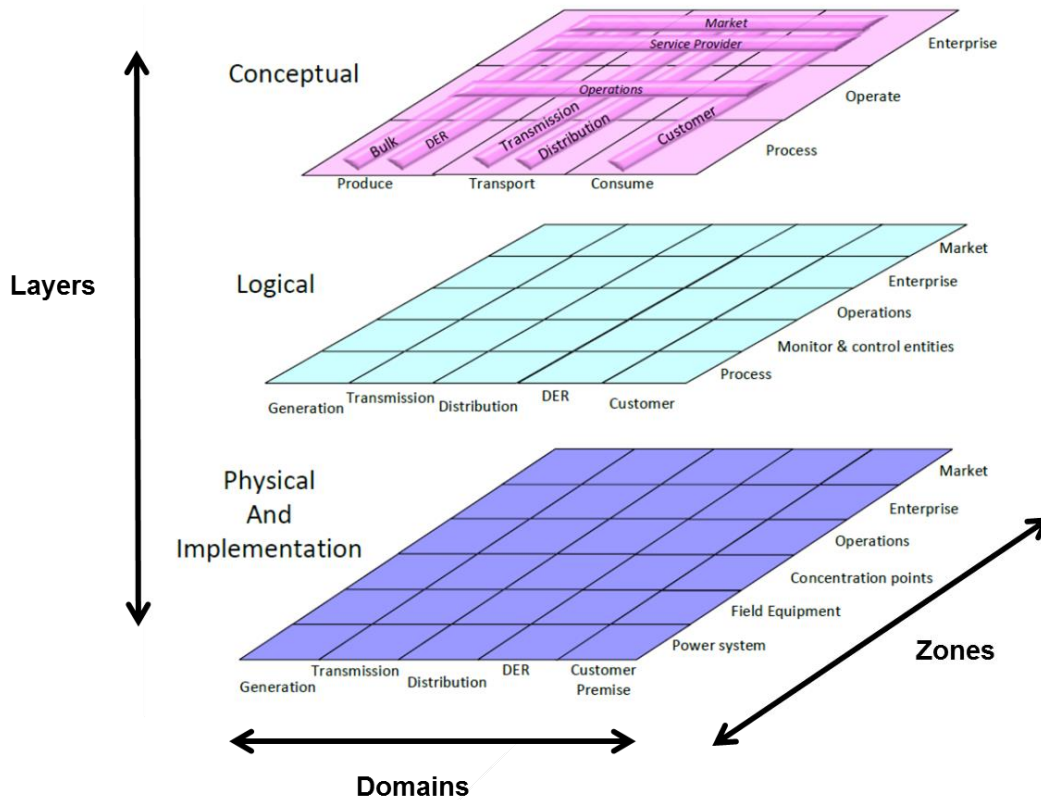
Conceptual

Market
Service Provider
Enterprise
Operations
Operate
Bulk
DER
Transmission
Distribution
Customer
Process
Produce
Transport
Consume

Layers

Logical

Market
Enterprise
Operations
Monitor & control entities
Process
Generation
Transmission
Distribution
DER
Customer

Physical And Implementation

Market
Enterprise
Operations
Concentration points
Field Equipment
Power system
Generation
Transmission
Distribution
DER
Customer Premise

Zones

Domains